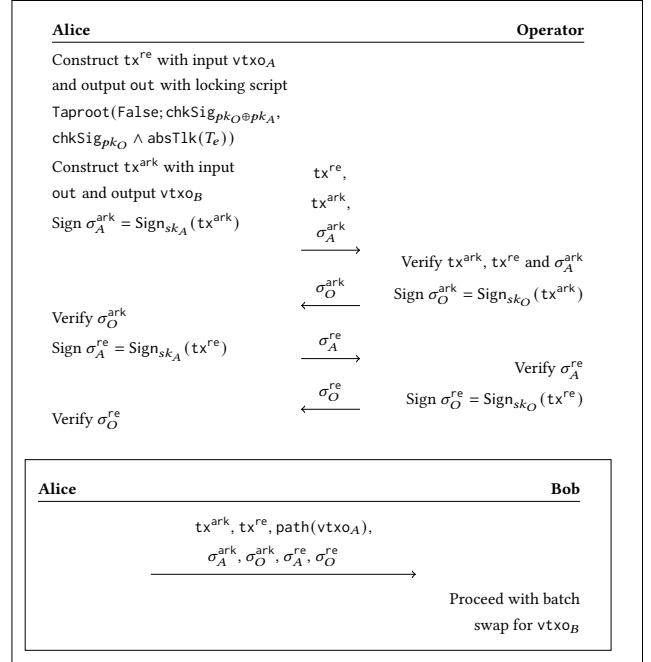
**Alice** **Operator**

Construct $\mathtt{tx}^{\mathsf{re}}$ with input $\mathtt{vtxo}_A$ and output out with locking script $\mathtt{Taproot}(\mathtt{False}; \mathtt{chkSig}_{pk_O \oplus pk_A}, \mathtt{chkSig}_{pk_O} \wedge \mathtt{absTlk}(T_e))$

Construct $\mathtt{tx}^{\mathsf{ark}}$ with input out and output $\mathtt{vtxo}_B$

Sign $\sigma_A^{\mathsf{ark}} = \mathsf{Sign}_{sk_A}(\mathtt{tx}^{\mathsf{ark}})$

$\mathtt{tx}^{\mathsf{re}}$, $\mathtt{tx}^{\mathsf{ark}}$, $\sigma_A^{\mathsf{ark}}$ $\longrightarrow$

Verify $\mathtt{tx}^{\mathsf{ark}}$, $\mathtt{tx}^{\mathsf{re}}$ and $\sigma_A^{\mathsf{ark}}$

Sign $\sigma_O^{\mathsf{ark}} = \mathsf{Sign}_{sk_O}(\mathtt{tx}^{\mathsf{ark}})$

$\longleftarrow$ $\sigma_O^{\mathsf{ark}}$

Verify $\sigma_O^{\mathsf{ark}}$

Sign $\sigma_A^{\mathsf{re}} = \mathsf{Sign}_{sk_A}(\mathtt{tx}^{\mathsf{re}})$

$\sigma_A^{\mathsf{re}}$ $\longrightarrow$

Verify $\sigma_A^{\mathsf{re}}$

Sign $\sigma_O^{\mathsf{re}} = \mathsf{Sign}_{sk_O}(\mathtt{tx}^{\mathsf{re}})$

$\longleftarrow$ $\sigma_O^{\mathsf{re}}$

Verify $\sigma_O^{\mathsf{re}}$

**Alice** **Bob**

$\mathtt{tx}^{\mathsf{ark}}$, $\mathtt{tx}^{\mathsf{re}}$, $\mathtt{path}(\mathtt{vtxo}_A)$,

$\sigma_A^{\mathsf{ark}}, \sigma_O^{\mathsf{ark}}, \sigma_A^{\mathsf{re}}, \sigma_O^{\mathsf{re}}$ $\longrightarrow$

Proceed with batch swap for $\mathtt{vtxo}_B$